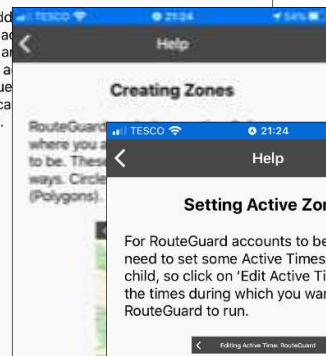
dd
ac
ar
a
ue
ca

TESCO 21:24 54%
Help
Creating Zones
RouteGuard
where you a
to be. These
ways. Circle
(Polygons).

TESCO 21:24
Help
Setting Active Zon
For RouteGuard accounts to be
need to set some Active Times
child, so click on 'Edit Active Ti
the times during which you war
RouteGuard to run.
Editing Active Time: RouteGuard